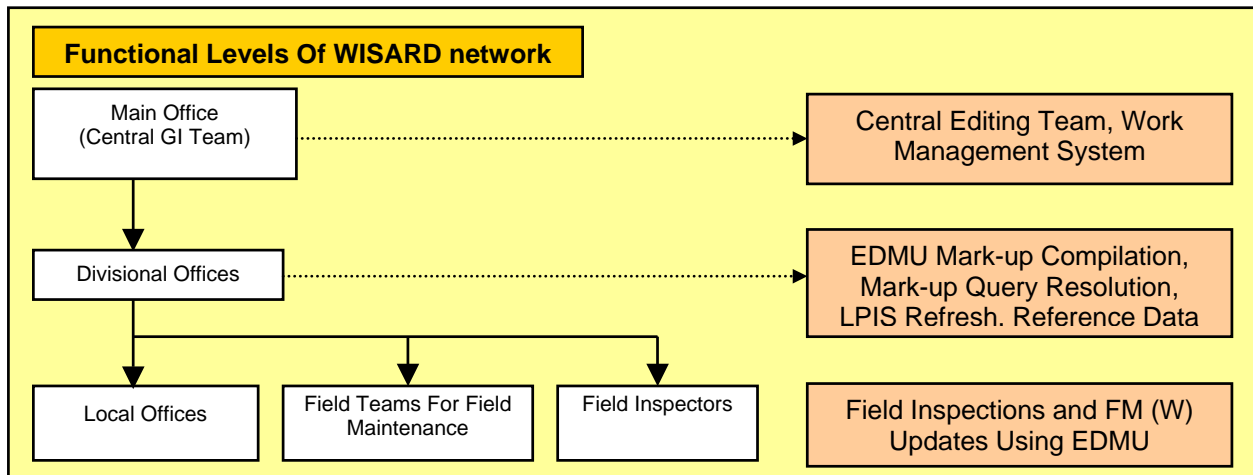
Functional Levels Of WISARD network

Main Office
(Central GI Team)

Central Editing Team, Work Management System

Divisional Offices

EDMU Mark-up Compilation, Mark-up Query Resolution, LPIS Refresh. Reference Data

Local Offices

Field Teams For Field Maintenance

Field Inspectors

Field Inspections and FM (W) Updates Using EDMU